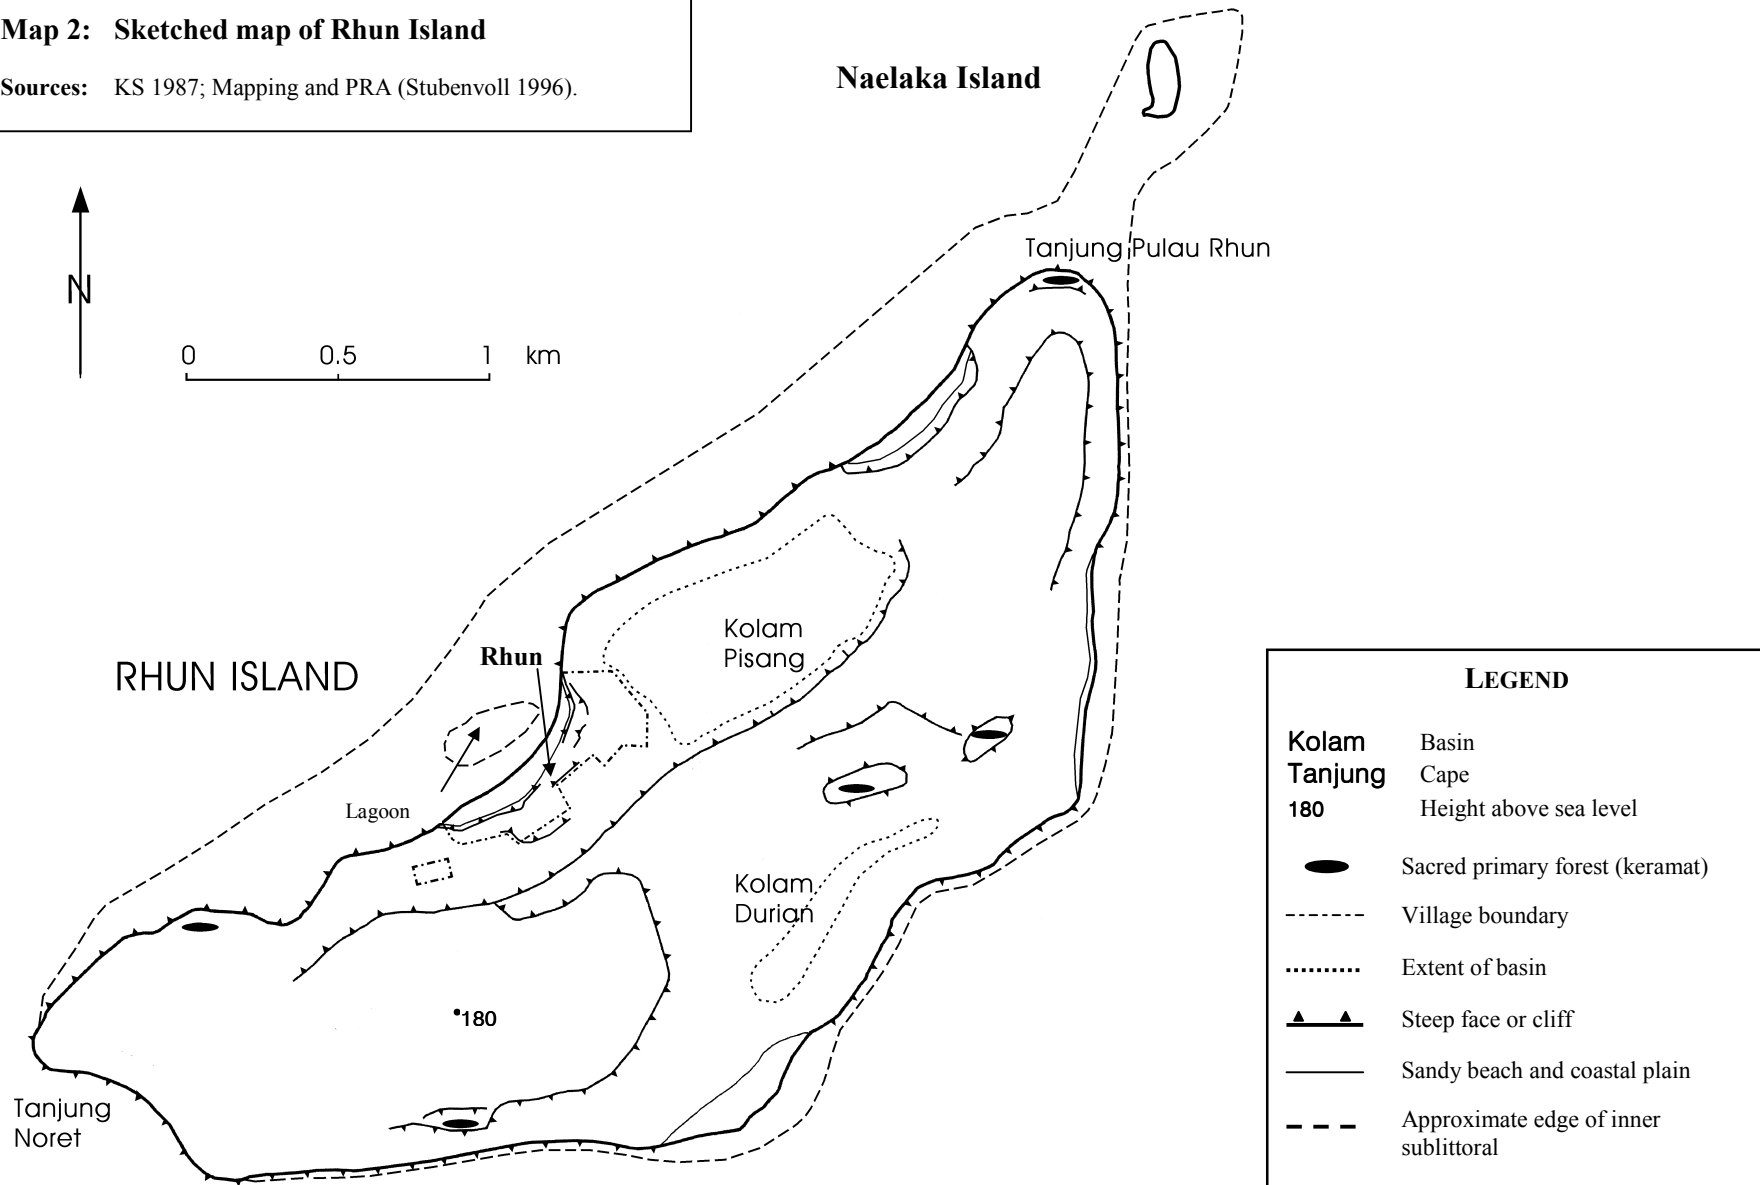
Map 2: Sketched map of Rhun Island

Sources: KS 1987; Mapping and PRA (Stubenvoll 1996).

Naelaka Island

N

0 0.5 1 km

Tanjung Pulau Rhun

RHUN ISLAND

Rhun

Kolam Pisang

Lagoon

Kolam Durian

180

Tanjung Noret

LEGEND

| | |
|---|---|
| Kolam | Basin |
| Tanjung | Cape |
| 180 | Height above sea level |
| | Sacred primary forest (keramat) |
| | Village boundary |
| | Extent of basin |
| | Steep face or cliff |
| | Sandy beach and coastal plain |
| | Approximate edge of inner sublittoral |